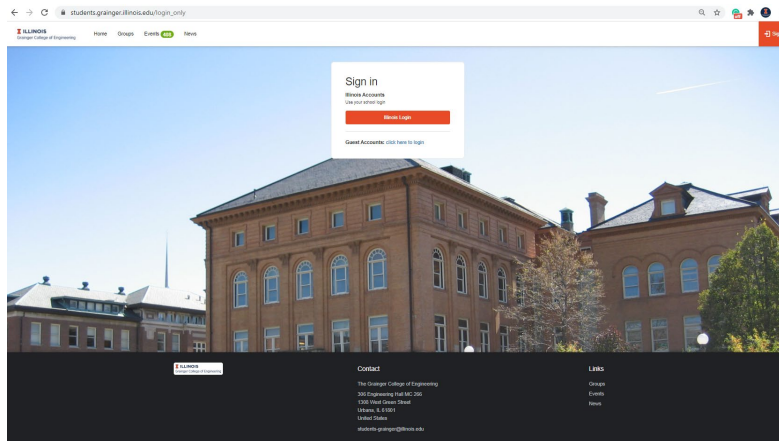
students.grainger.illinois.edu/login_only

I ILLINOIS
Grainger College of Engineering

Home Groups Events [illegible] News

Sign in

Illinois Accounts
Use your school login

Illinois Login

Guest Accounts: click here to login

I ILLINOIS
Grainger College of Engineering

Contact

The Grainger College of Engineering
306 Engineering Hall MC 266
1308 West Green Street
Urbana, IL 61801
United States
students-grainger@illinois.edu

Links

Groups
Events
News